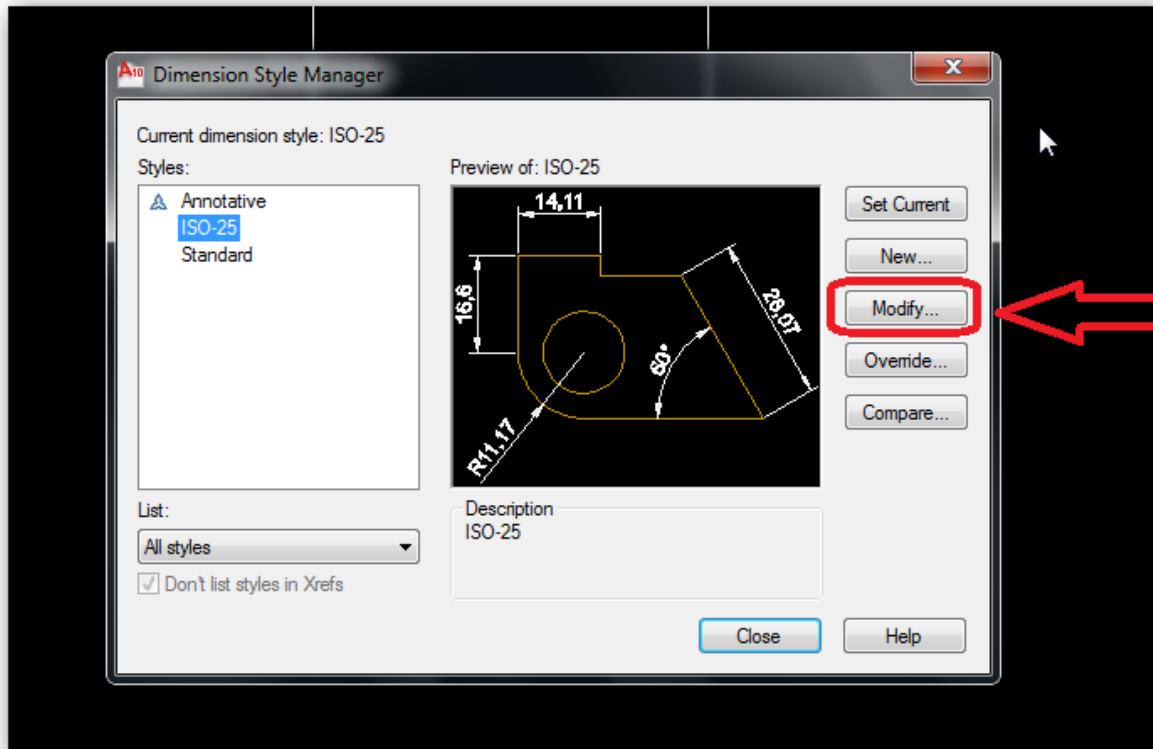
Dimension Style Manager

Current dimension style: ISO-25

Styles:

Annotative
ISO-25
Standard

Preview of: ISO-25

14,11
16,6
28,07
60°
R11,17

Set Current
New...
Modify...
Override...
Compare...

List:

All styles

Don't list styles in Xrefs

Description
ISO-25

Close
Help